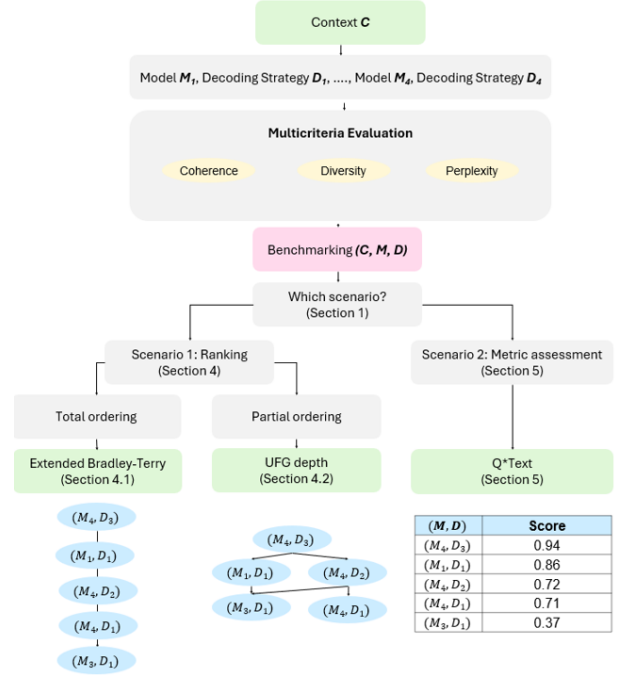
Context $C$

Model $M_1$, Decoding Strategy $D_1$, ...., Model $M_4$, Decoding Strategy $D_4$

Multicriteria Evaluation

Coherence

Diversity

Perplexity

Benchmarking $(C, M, D)$

Which scenario? (Section 1)

Scenario 1: Ranking (Section 4)

Scenario 2: Metric assessment (Section 5)

Total ordering

Partial ordering

Extended Bradley-Terry (Section 4.1)

UFG depth (Section 4.2)

Q*Text (Section 5)

$(M_4, D_3)$

$(M_1, D_1)$

$(M_4, D_2)$

$(M_4, D_1)$

$(M_3, D_1)$

$(M_4, D_3)$

$(M_1, D_1)$

$(M_4, D_2)$

$(M_3, D_1)$

$(M_4, D_1)$

| $(M, D)$ | Score |
|---|---|
| $(M_4, D_3)$ | 0.94 |
| $(M_1, D_1)$ | 0.86 |
| $(M_4, D_2)$ | 0.72 |
| $(M_4, D_1)$ | 0.71 |
| $(M_3, D_1)$ | 0.37 |